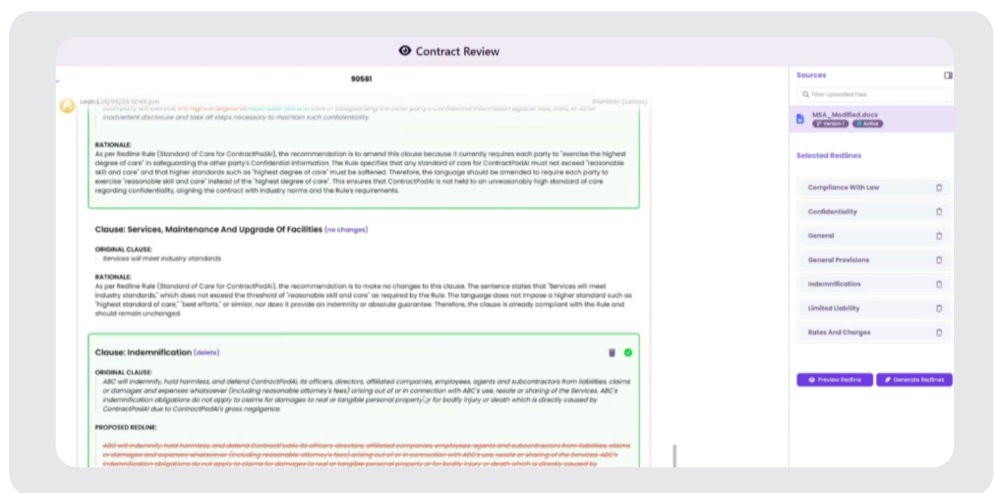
Contract Review

90561

Leah | 05/05/25 12:46 pm

StanStar (Latest)

Each party will exercise the highest degree of reasonable skill and care in safeguarding the other party's confidential information against loss, theft, or other inadvertent disclosure and take all steps necessary to maintain such confidentiality.

RATIONALE:
As per Redline Rule (Standard of Care for ContractPodAi), the recommendation is to amend this clause because it currently requires each party to "exercise the highest degree of care" in safeguarding the other party's Confidential Information. The Rule specifies that any standard of care for ContractPodAi must not exceed "reasonable skill and care" and that higher standards such as "highest degree of care" must be softened. Therefore, the language should be amended to require each party to exercise "reasonable skill and care" instead of the "highest degree of care". This ensures that ContractPodAi is not held to an unreasonably high standard of care regarding confidentiality, aligning the contract with industry norms and the Rule's requirements.

Clause: Services, Maintenance And Upgrade Of Facilities (no changes)

ORIGINAL CLAUSE:
Services will meet industry standards.

RATIONALE:
As per Redline Rule (Standard of Care for ContractPodAi), the recommendation is to make no changes to this clause. The sentence states that "Services will meet industry standards," which does not exceed the threshold of "reasonable skill and care" as required by the Rule. The language does not impose a higher standard such as "highest standard of care," "best efforts," or similar, nor does it provide an indemnity or absolute guarantee. Therefore, the clause is already compliant with the Rule and should remain unchanged.

Clause: Indemnification (delete)

ORIGINAL CLAUSE:
ABC will indemnify, hold harmless, and defend ContractPodAi, its officers, directors, affiliated companies, employees, agents and subcontractors from liabilities, claims or damages and expenses whatsoever (including reasonable attorney's fees) arising out of or in connection with ABC's use, resale or sharing of the Services. ABC's indemnification obligations do not apply to claims for damages to real or tangible personal property, or for bodily injury or death which is directly caused by ContractPodAi due to ContractPodAi's gross negligence.

PROPOSED REDLINE:
ABC will indemnify, hold harmless, and defend ContractPodAi, its officers, directors, affiliated companies, employees, agents and subcontractors from liabilities, claims or damages and expenses whatsoever (including reasonable attorney's fees) arising out of or in connection with ABC's use, resale or sharing of the Services. ABC's indemnification obligations do not apply to claims for damages to real or tangible personal property, or for bodily injury or death which is directly caused by

Sources

Filter Uploaded Files

MSA_Modified.docx
Version 1 Active

Selected Redlines

Compliance With Law
Confidentiality
General
General Provisions
Indemnification
Limited Liability
Rates And Charges

Preview Redline
Generate Redlines